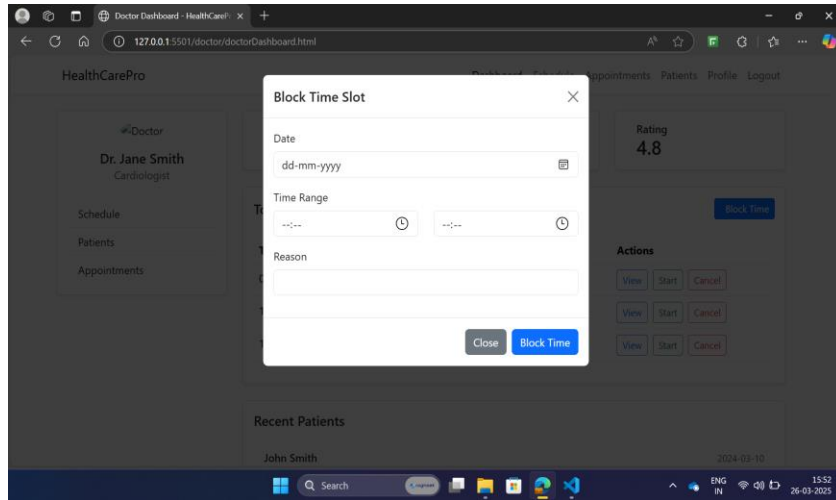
Doctor Dashboard - HealthCareP ×

127.0.0.1:5501/doctor/doctorDashboard.html

HealthCarePro

Dashboard Schedule Appointments Patients Profile Logout

Doctor

Dr. Jane Smith

Cardiologist

Schedule

Patients

Appointments

Rating

4.8

Block Time

Actions

View Start Cancel

View Start Cancel

View Start Cancel

Recent Patients

John Smith

2024-03-10

Block Time Slot

Date

dd-mm-yyyy

Time Range

--:--

--:--

Reason

Close

Block Time

Search

ENG IN

15:52

26-03-2025